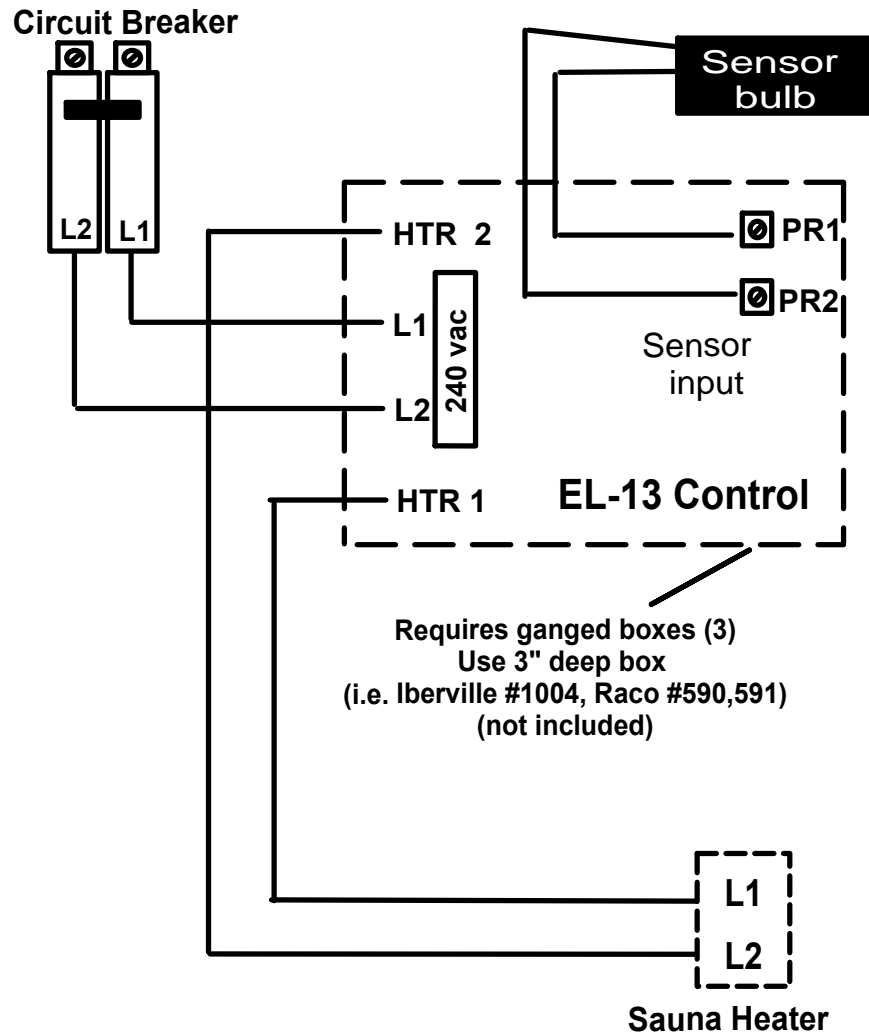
Circuit Breaker

L2 L1

Sensor bulb

HTR 2

PR1

PR2

L1

240 vac

Sensor input

L2

HTR 1

EL-13 Control

Requires ganged boxes (3)
Use 3" deep box
(i.e. Iberville #1004, Raco #590,591)
(not included)

L1

L2

Sauna Heater